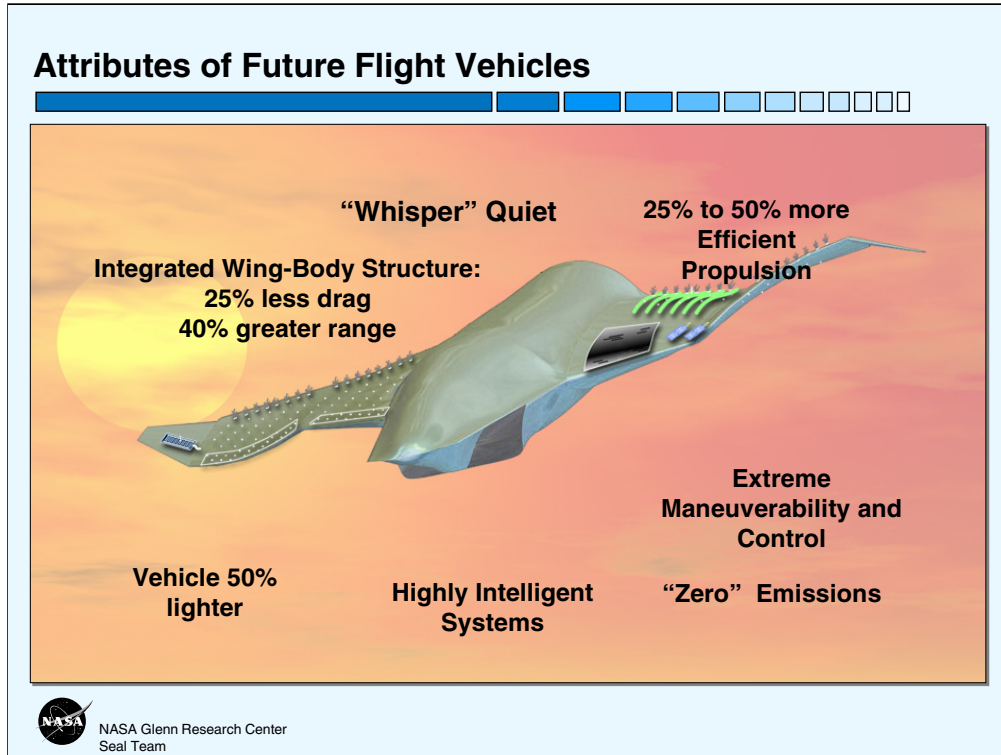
Attributes of Future Flight Vehicles

"Whisper" Quiet

25% to 50% more Efficient Propulsion

Integrated Wing-Body Structure:
25% less drag
40% greater range

Extreme Maneuverability and Control

Vehicle 50% lighter

Highly Intelligent Systems

"Zero" Emissions

NASA

NASA Glenn Research Center
Seal Team